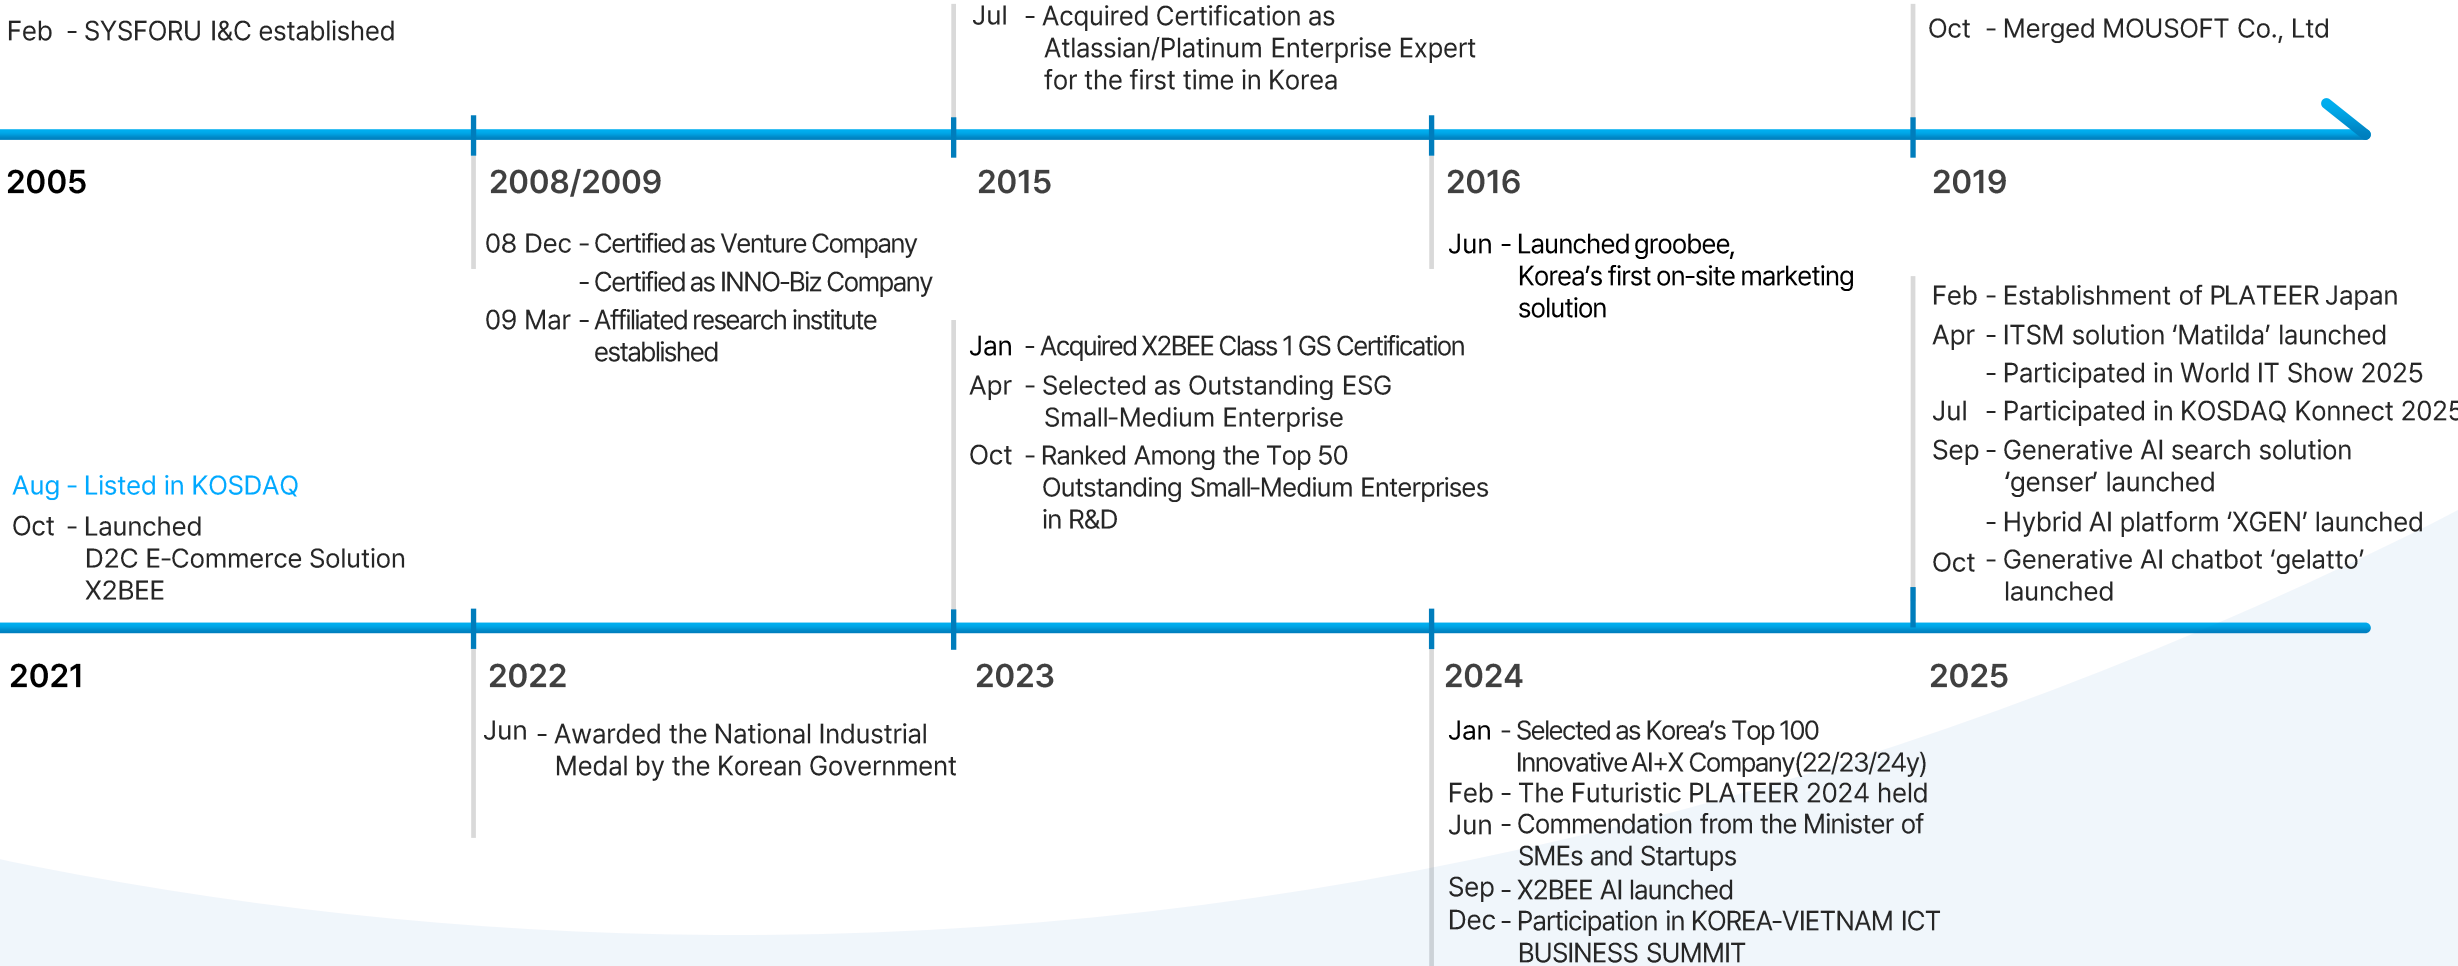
Feb - SYSFORU I&C established

Jul - Acquired Certification as Atlassian/Platinum Enterprise Expert for the first time in Korea

Oct - Merged MOUSOFT Co., Ltd

2005

2008/2009

08 Dec - Certified as Venture Company
- Certified as INNO-Biz Company
09 Mar - Affiliated research institute established

2015

2016

Jun - Launched groobee, Korea's first on-site marketing solution

2019

Aug - Listed in KOSDAQ
Oct - Launched D2C E-Commerce Solution X2BEE

Jan - Acquired X2BEE Class 1 GS Certification
Apr - Selected as Outstanding ESG Small-Medium Enterprise
Oct - Ranked Among the Top 50 Outstanding Small-Medium Enterprises in R&D

Feb - Establishment of PLATEER Japan
Apr - ITSM solution 'Matilda' launched
- Participated in World IT Show 2025
Jul - Participated in KOSDAQ Konnect 2025
Sep - Generative AI search solution 'genser' launched
- Hybrid AI platform 'XGEN' launched
Oct - Generative AI chatbot 'gelatto' launched

2021

2022

Jun - Awarded the National Industrial Medal by the Korean Government

2023

2024

Jan - Selected as Korea's Top 100 Innovative AI+X Company(22/23/24y)
Feb - The Futuristic PLATEER 2024 held
Jun - Commendation from the Minister of SMEs and Startups
Sep - X2BEE AI launched
Dec - Participation in KOREA-VIETNAM ICT BUSINESS SUMMIT

2025